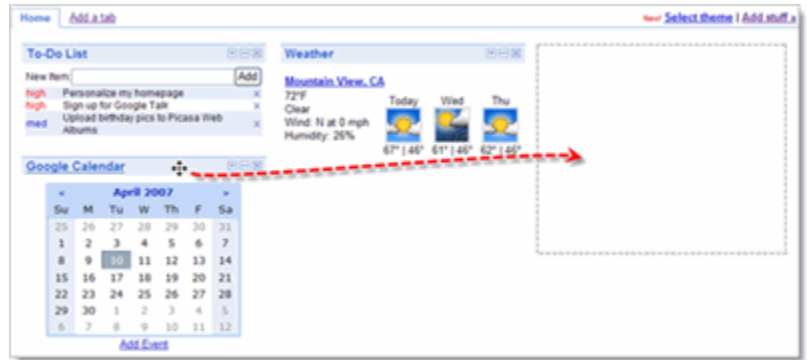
Home | Add a tab

New! Select theme | Add stuff »

To-Do List

New item: Add

high Personalize my homepage ×
high Sign up for Google Talk ×
med Upload birthday pics to Picasa Web Albums ×

Weather

Mountain View, CA
72°F
Clear
Wind: N at 0 mph
Humidity: 26%

Today 67° | 46°
Wed 61° | 46°
Thu 62° | 46°

Google Calendar

« April 2007 »

| Su | M | Tu | W | Th | F | Sa |
|---|---|---|---|---|---|---|
| 25 | 26 | 27 | 28 | 29 | 30 | 31 |
| 1 | 2 | 3 | 4 | 5 | 6 | 7 |
| 8 | 9 | 10 | 11 | 12 | 13 | 14 |
| 15 | 16 | 17 | 18 | 19 | 20 | 21 |
| 22 | 23 | 24 | 25 | 26 | 27 | 28 |
| 29 | 30 | 1 | 2 | 3 | 4 | 5 |
| 6 | 7 | 8 | 9 | 10 | 11 | 12 |

Add Event